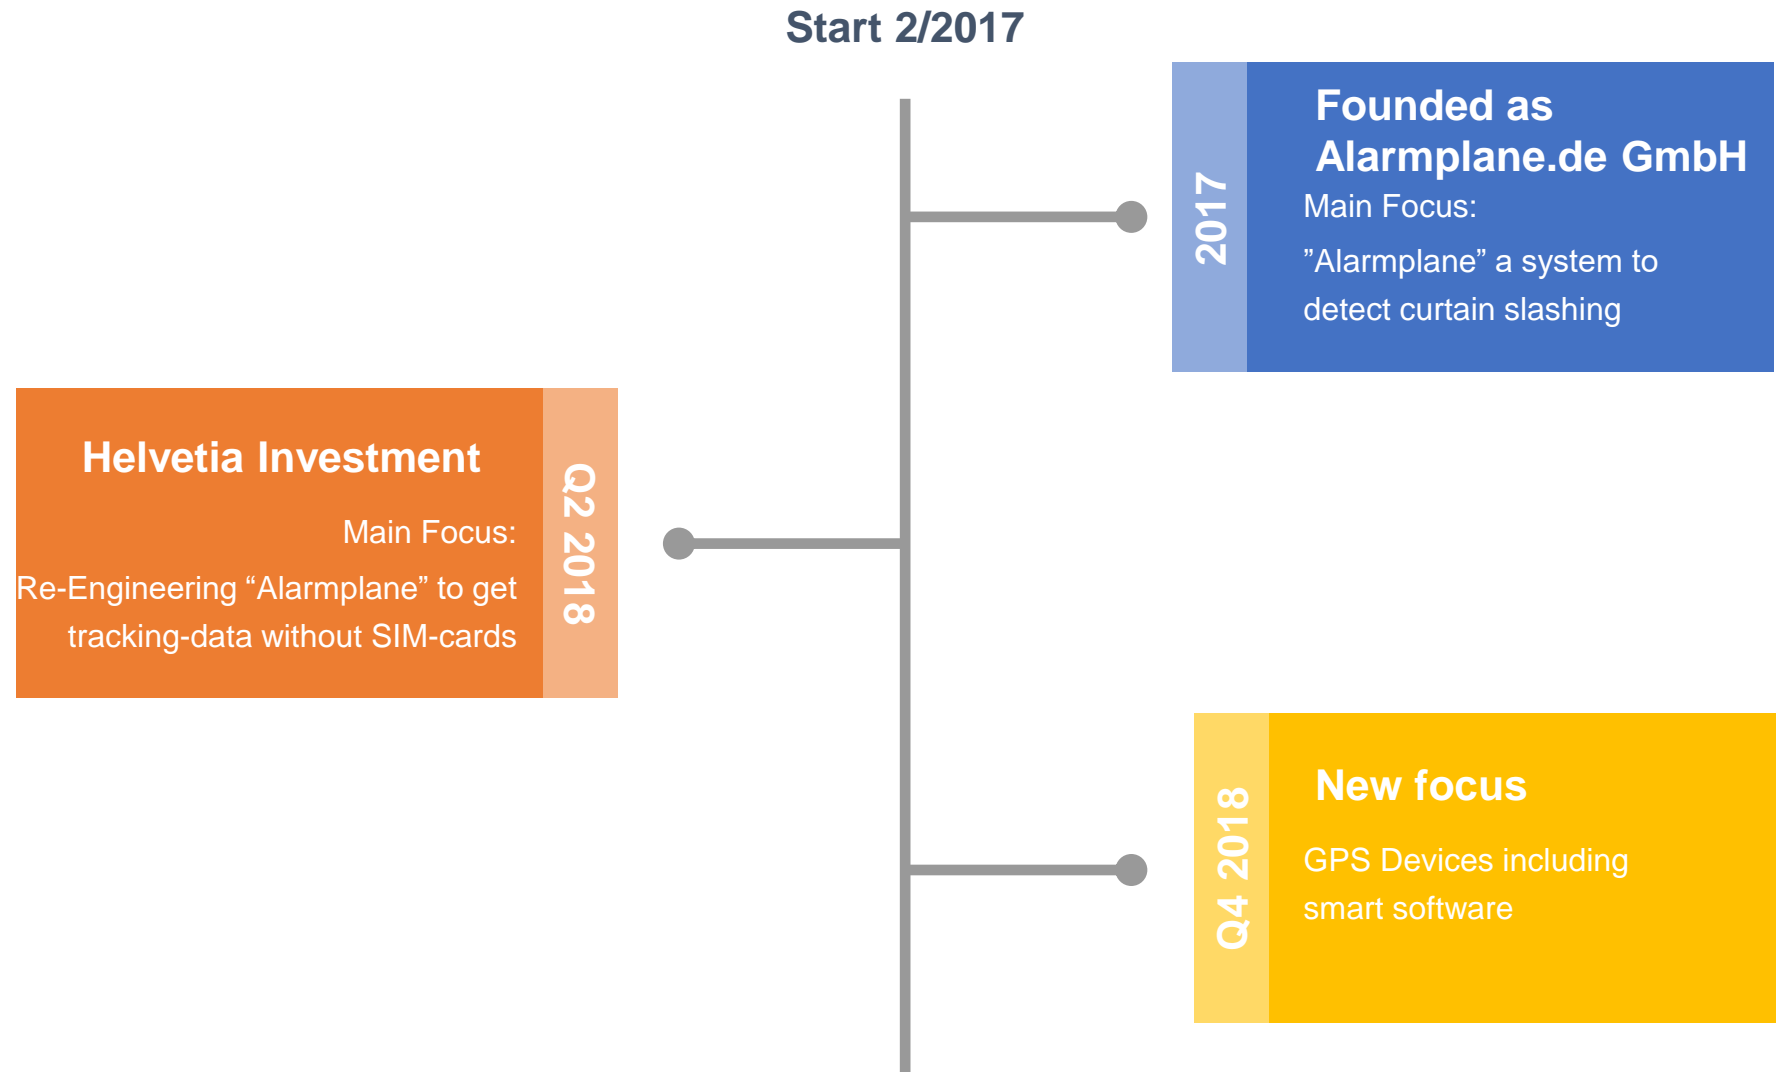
Start 2/2017

2017

Founded as Alarmplane.de GmbH

Main Focus:

”Alarmplane” a system to detect curtain slashing

Helvetia Investment

Main Focus:

Re-Engineering “Alarmplane” to get tracking-data without SIM-cards

Q2 2018

Q4 2018

New focus

GPS Devices including smart software